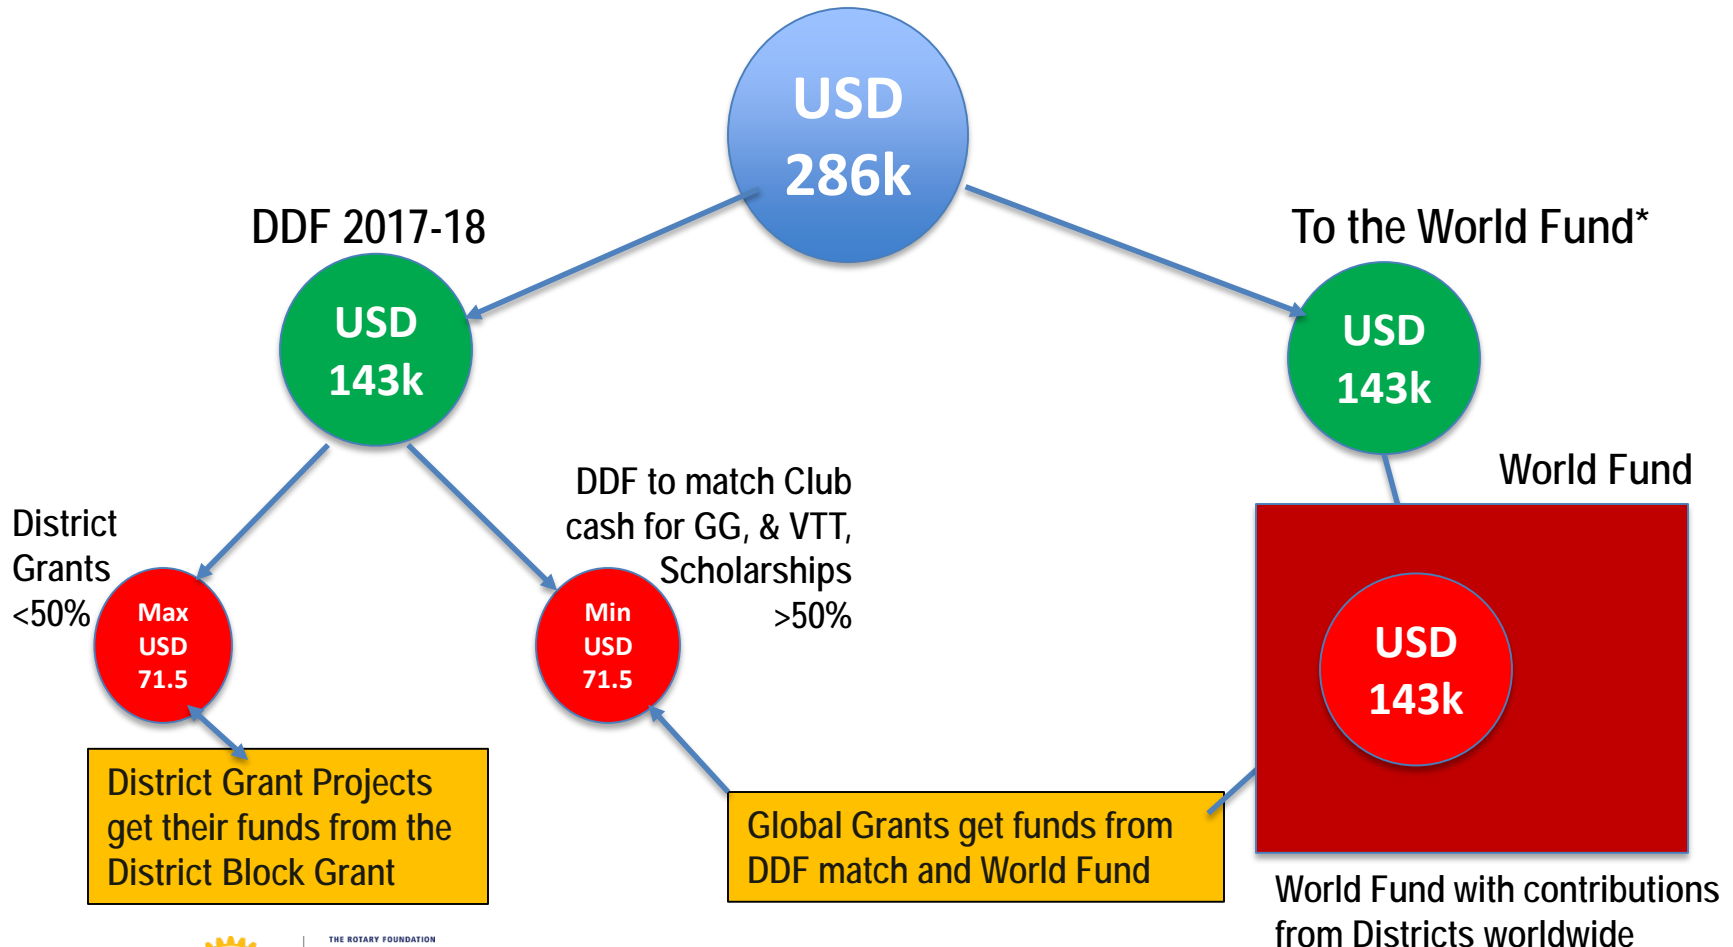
USD 286k

DDF 2017-18

USD 143k

To the World Fund*

USD 143k

World Fund

District Grants <50%

Max USD 71.5

DDF to match Club cash for GG, & VTT, Scholarships >50%

Min USD 71.5

USD 143k

District Grant Projects get their funds from the District Block Grant

Global Grants get funds from DDF match and World Fund

World Fund with contributions from Districts worldwide

THE ROTARY FOUNDATION